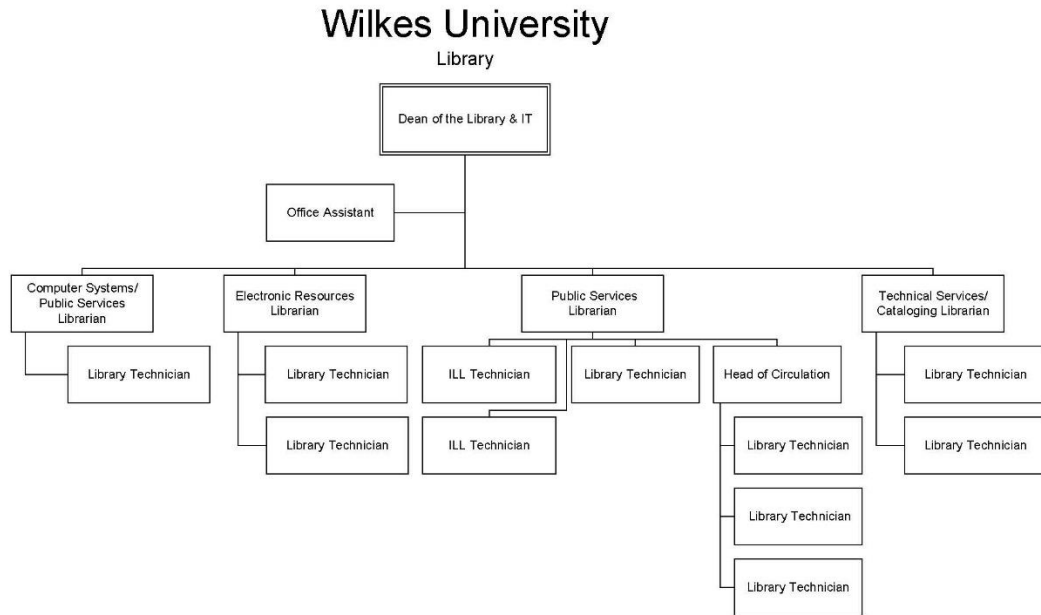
Wilkes University
Library

Dean of the Library & IT

Office Assistant

Computer Systems/ Public Services Librarian

Library Technician

Electronic Resources Librarian

Library Technician

Library Technician

Public Services Librarian

ILL Technician

ILL Technician

Library Technician

Head of Circulation

Library Technician

Library Technician

Library Technician

Technical Services/ Cataloging Librarian

Library Technician

Library Technician